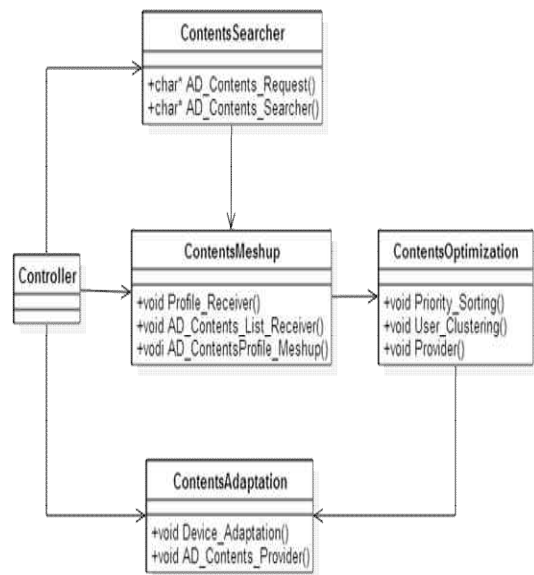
ContentsSearcher

+char* AD_Contents_Request()
+char* AD_Contents_Searcher()

Controller

ContentsMeshup

+void Profile_Receiver()
+void AD_Contents_List_Receiver()
+vodi AD_ContentsProfile_Meshup()

ContentsOptimization

+void Priority_Sorting()
+void User_Clustering()
+void Provider()

ContentsAdaptation

+void Device_Adaptation()
+void AD_Contents_Provider()